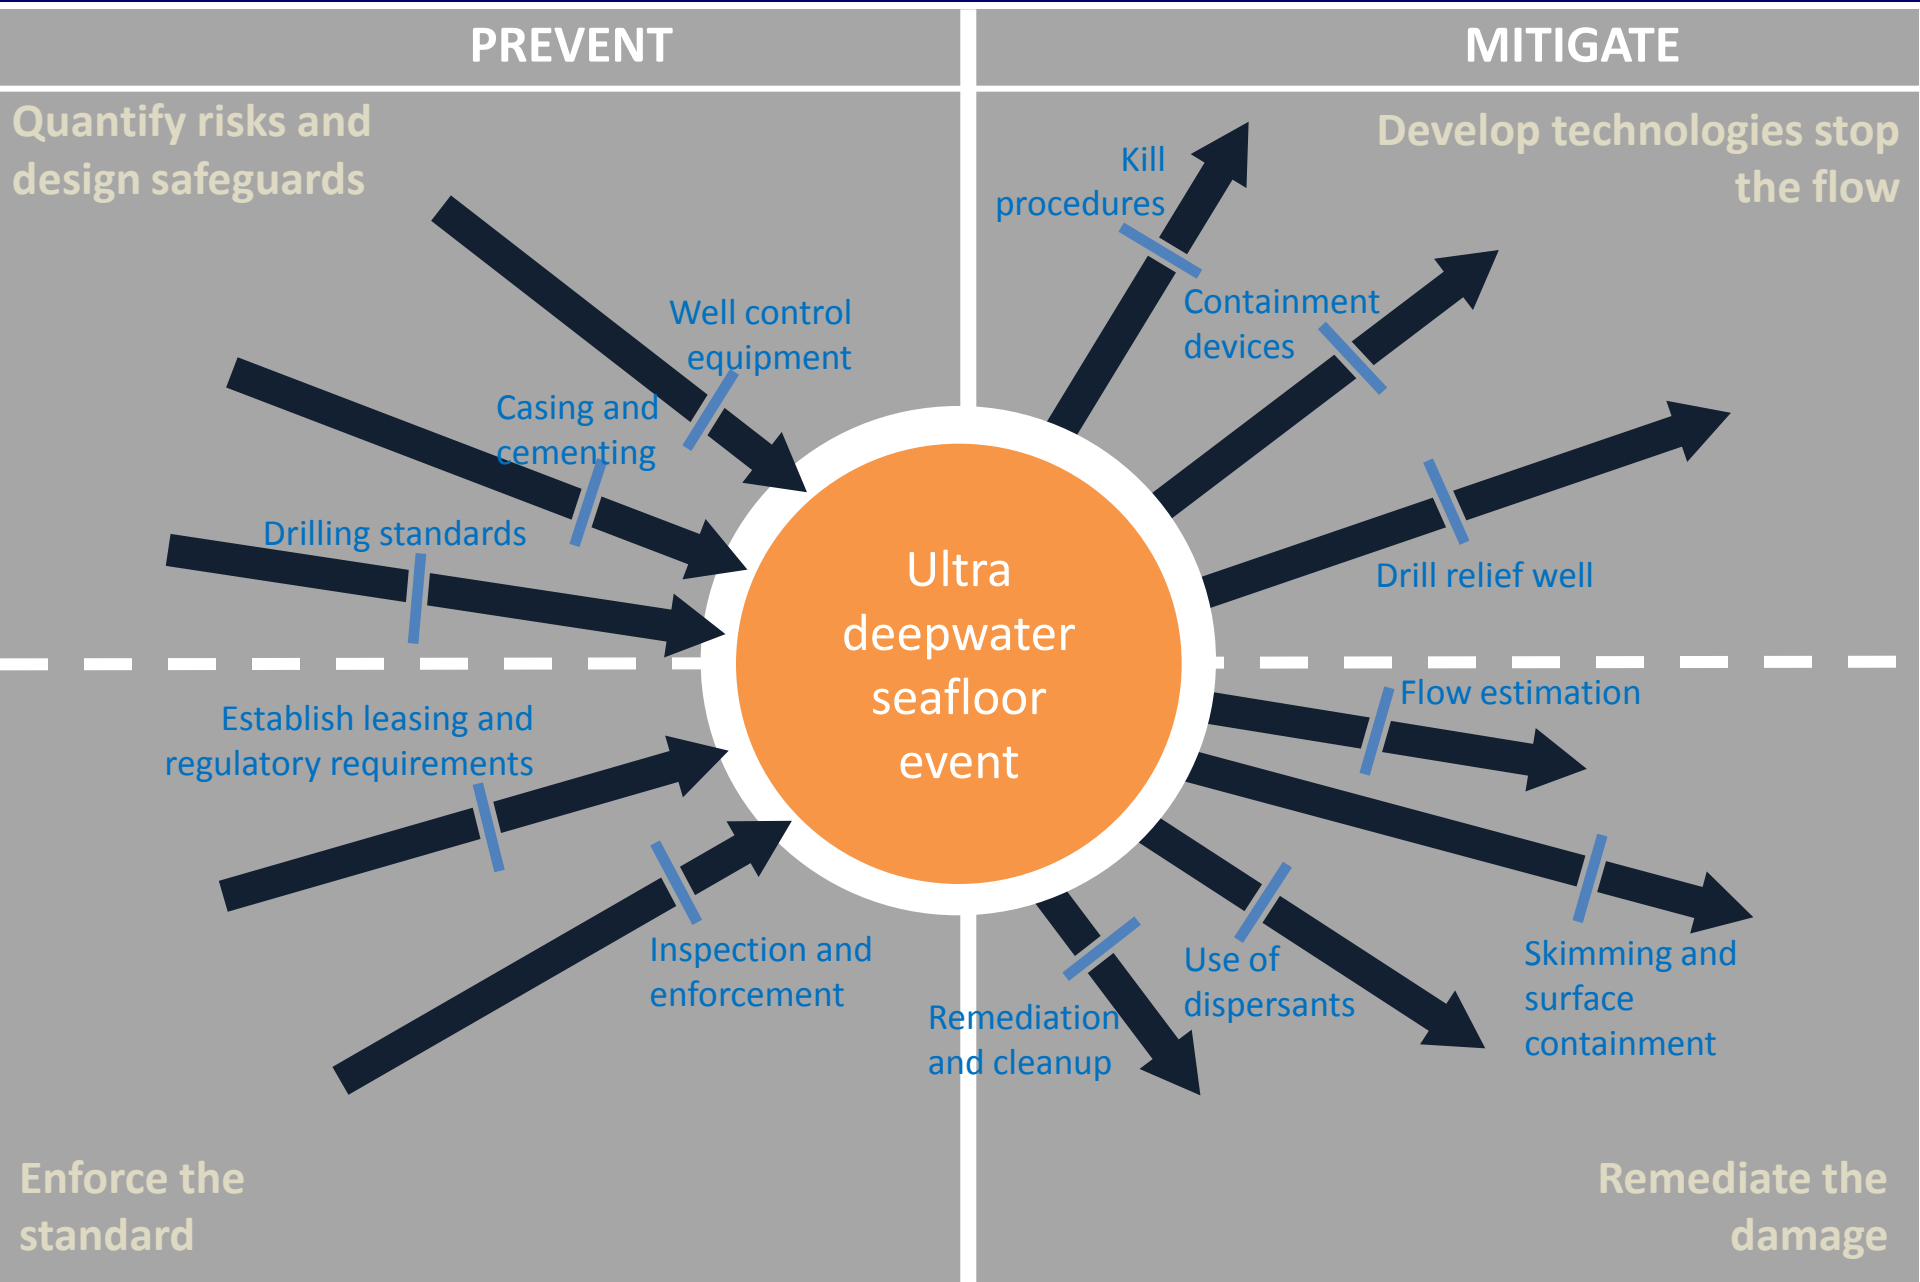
PREVENT

MITIGATE

Quantify risks and design safeguards

Develop technologies stop the flow

Well control equipment

Casing and cementing

Drilling standards

Kill procedures

Containment devices

Drill relief well

Ultra deepwater seafloor event

Establish leasing and regulatory requirements

Inspection and enforcement

Remediation and cleanup

Use of dispersants

Flow estimation

Skimming and surface containment

Enforce the standard

Remediate the damage